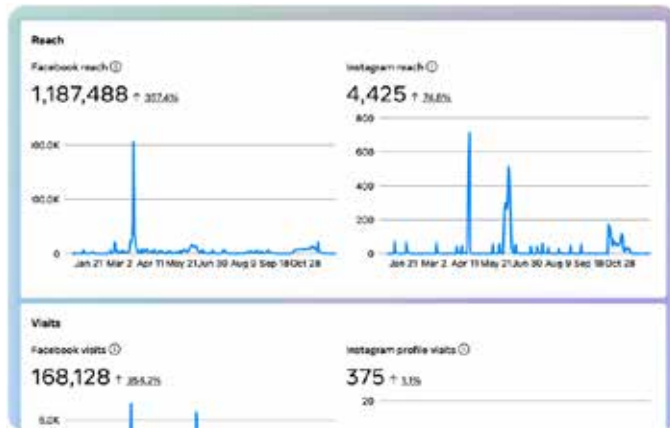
Reach

Facebook reach ⓘ

1,187,488 ↑ 307.4%

160.0K

100.0K

0

Jan 21 Mar 2 Apr 11 May 21 Jun 30 Aug 9 Sep 18 Oct 28

Instagram reach ⓘ

4,425 ↑ 76.6%

800

600

400

200

0

Jan 21 Mar 2 Apr 11 May 21 Jun 30 Aug 9 Sep 18 Oct 28

Visits

Facebook visits ⓘ

168,128 ↑ 356.2%

5.0K

Instagram profile visits ⓘ

375 ↑ 1.1%

20